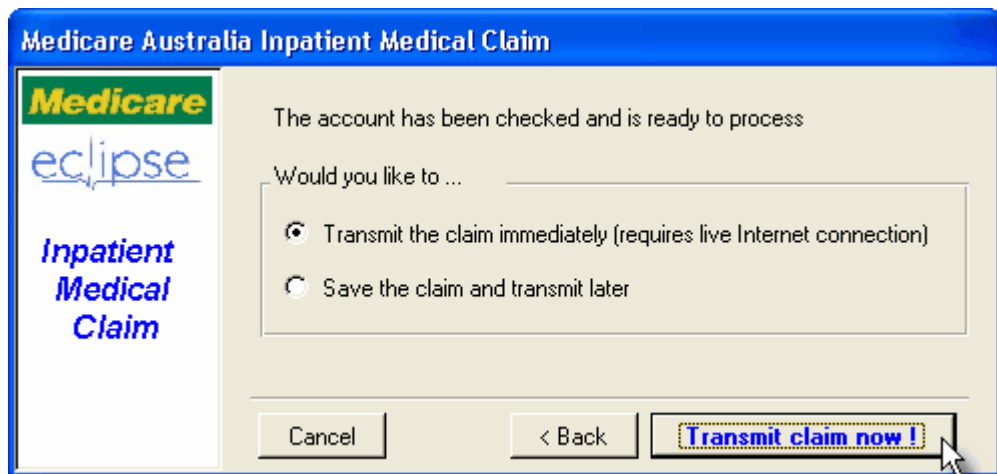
Medicare Australia Inpatient Medical Claim

Medicare

eclipse

Inpatient Medical Claim

The account has been checked and is ready to process

Would you like to ...

Transmit the claim immediately (requires live Internet connection)

Save the claim and transmit later

Cancel

< Back

Transmit claim now !